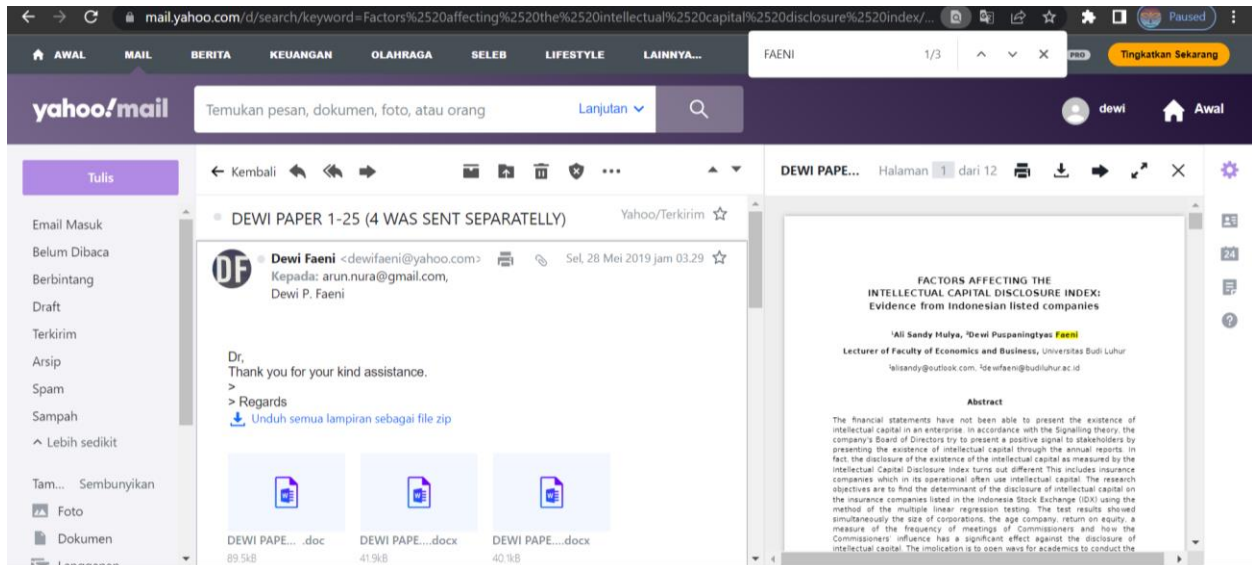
mail.yahoo.com/d/search/keyword=Factors%2520affecting%2520the%2520intellectual%2520capital%2520disclosure%2520index/...

Paused

AWAL MAIL BERITA KEUANGAN OLAHRAGA SELEB LIFESTYLE LAINNYA...

FAENI 1/3

PRO Tingkatkan Sekarang

yahoo!mail

Temukan pesan, dokumen, foto, atau orang

Lanjutan

dewi

Awal

Tulis

Email Masuk
Belum Dibaca
Berbintang
Draft
Terkirim
Arsip
Spam
Sampah
^ Lebih sedikit

Tam... Sembunyikan
Foto
Dokumen

← Kembali

DEWI PAPER 1-25 (4 WAS SENT SEPARATELLY)

Yahoo/Terkirim

DF

Dewi Faeni <dewifaeni@yahoo.com>

Sel, 28 Mei 2019 jam 03.29

Kepada: arun.nura@gmail.com, Dewi P. Faeni

Dr,
Thank you for your kind assistance.
>
> Regards

Unduh semua lampiran sebagai file zip

DEWI PAPE... .doc
89.5kB

DEWI PAPE....docx
41.9kB

DEWI PAPE....docx
40.1kB

DEWI PAPE... Halaman 1 dari 12

24

FACTORS AFFECTING THE
INTELLECTUAL CAPITAL DISCLOSURE INDEX:
Evidence from Indonesian listed companies

¹Ali Sandy Mulya, ²Dewi Puspaningtyas Faeni

Lecturer of Faculty of Economics and Business, Universitas Budi Luhur

¹alisandy@outlook.com, ²dewifaeni@budiluhur.ac.id

Abstract

The financial statements have not been able to present the existence of intellectual capital in an enterprise. In accordance with the Signalling theory, the company's Board of Directors try to present a positive signal to stakeholders by presenting the existence of intellectual capital through the annual reports. In fact, the disclosure of the existence of the intellectual capital as measured by the Intellectual Capital Disclosure Index turns out different This includes insurance companies which in its operational often use intellectual capital. The research objectives are to find the determinant of the disclosure of intellectual capital on the insurance companies listed in the Indonesia Stock Exchange (IDX) using the method of the multiple linear regression testing. The test results showed simultaneously the size of corporations, the age company, return on equity, a measure of the frequency of meetings of Commissioners and how the Commissioners' influence has a significant effect against the disclosure of intellectual capital. The implication is to open ways for academics to conduct the